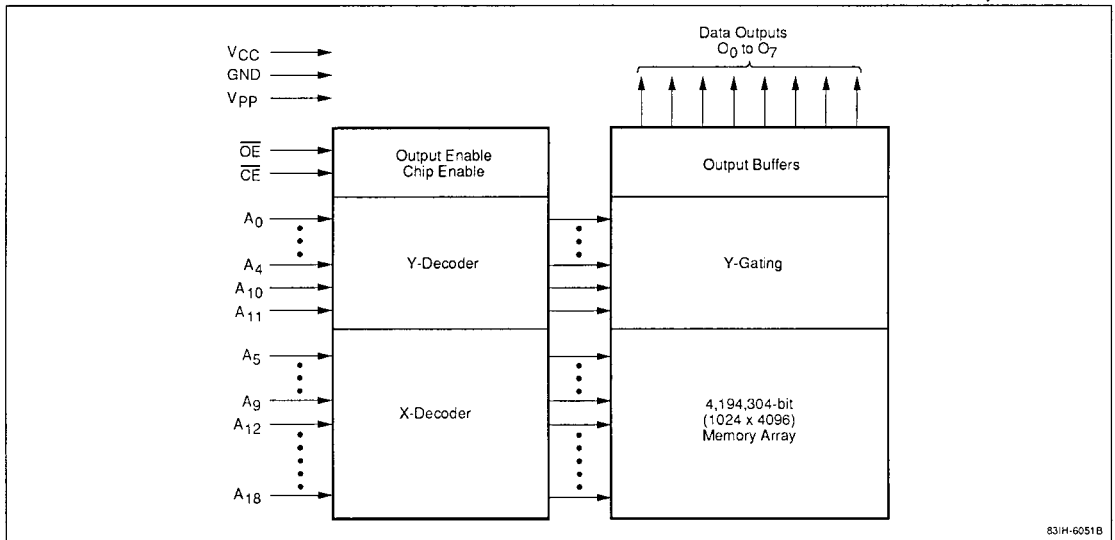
Data Outputs
$O_0$ to $O_7$

$V_{CC}$
GND
$V_{PP}$

$\overline{OE}$
$\overline{CE}$

Output Enable
Chip Enable

Output Buffers

$A_0$
$A_4$
$A_{10}$
$A_{11}$

Y-Decoder

Y-Gating

$A_5$
$A_9$
$A_{12}$
$A_{18}$

X-Decoder

4,194,304-bit
(1024 x 4096)
Memory Array

831H-6051B